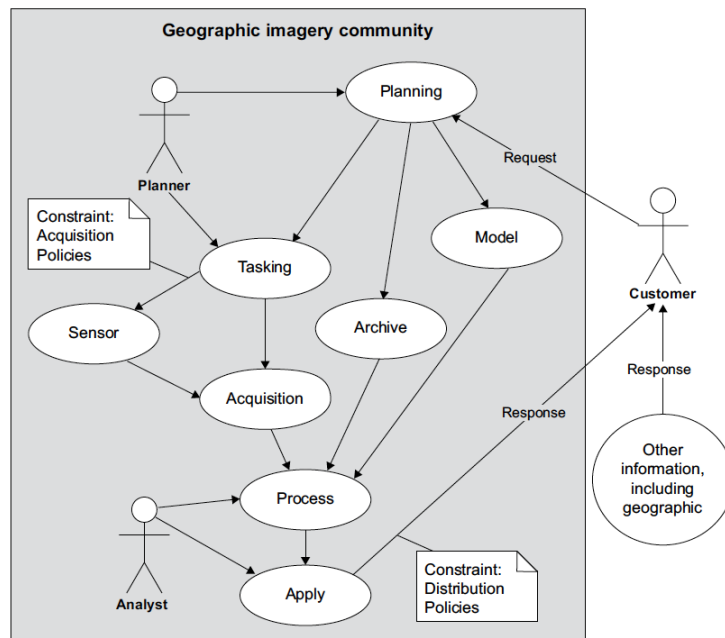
Geographic imagery community

Planning

Planner

Request

Constraint: Acquisition Policies

Tasking

Model

Customer

Sensor

Archive

Acquisition

Response

Response

Other information, including geographic

Process

Analyst

Apply

Constraint: Distribution Policies